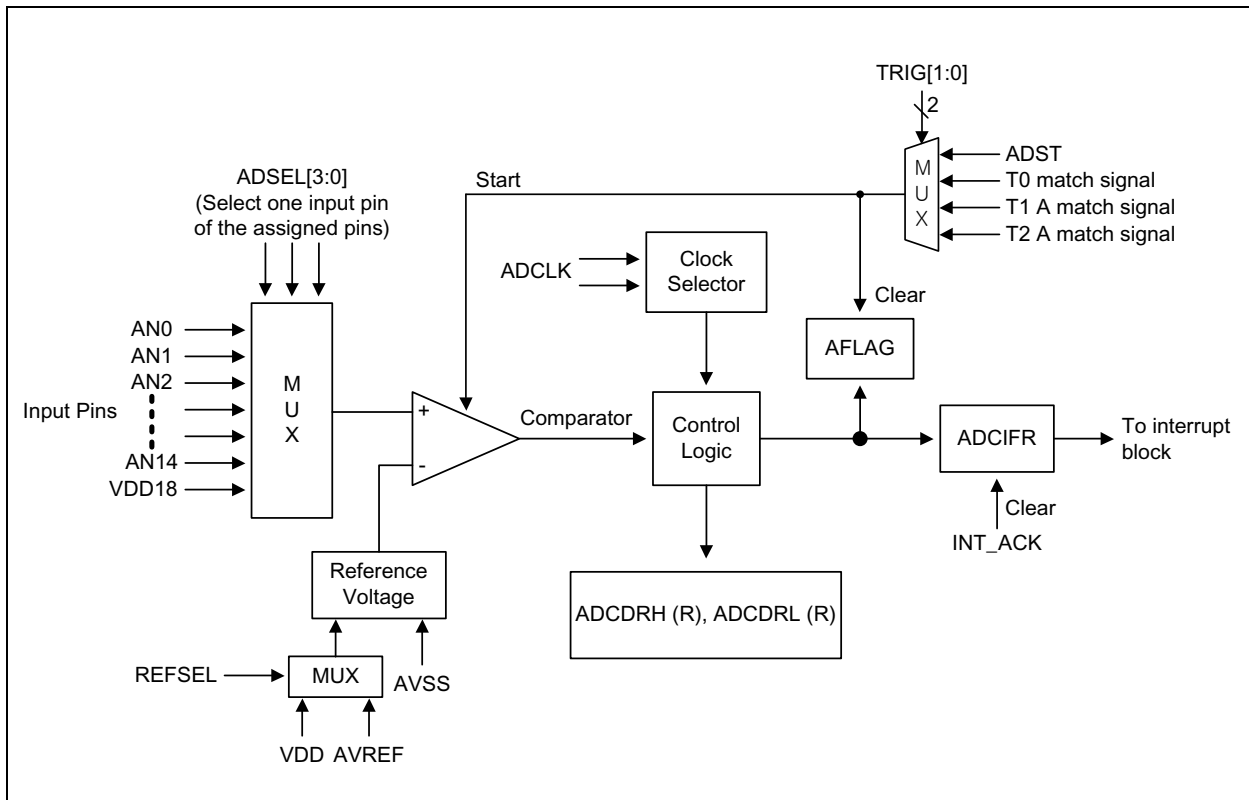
TRIG[1:0]
2
M
U
X
ADST
T0 match signal
T1 A match signal
T2 A match signal

ADSEL[3:0]
(Select one input pin of the assigned pins)

Start

ADCLK

Clock Selector

Clear

AFLAG

AN0
AN1
AN2
Input Pins
AN14
VDD18

M
U
X

+
-

Comparator

Control Logic

ADCIFR

To interrupt block

Clear
INT_ACK

Reference Voltage

ADCDRH (R), ADCDRL (R)

REFSEL
MUX
AVSS
VDD AVREF